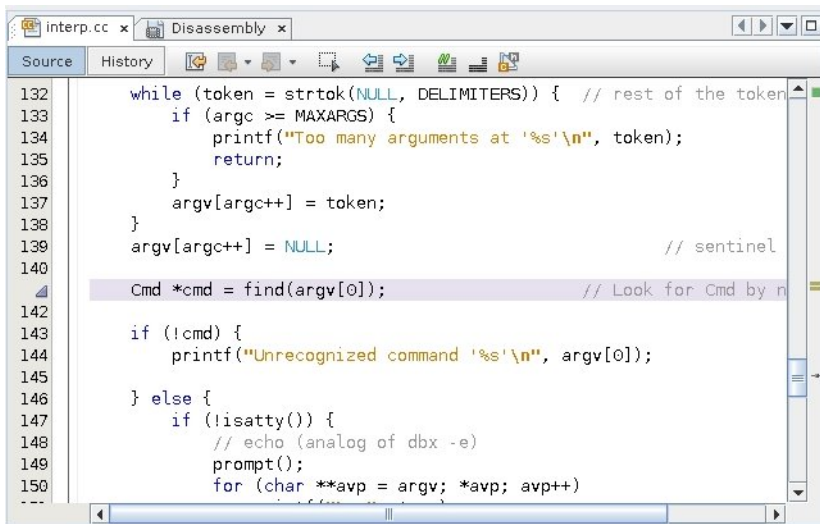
interp.cc × Disassembly ×

Source History

132 while (token = strtok(NULL, DELIMITERS)) { // rest of the token
133 if (argc >= MAXARGS) {
134 printf("Too many arguments at '%s'\n", token);
135 return;
136 }
137 argv[argc++] = token;
138 }
139 argv[argc++] = NULL; // sentinel
140
Cmd *cmd = find(argv[0]); // Look for Cmd by n
142
143 if (!cmd) {
144 printf("Unrecognized command '%s'\n", argv[0]);
145
146 } else {
147 if (!isatty()) {
148 // echo (analog of dbx -e)
149 prompt();
150 for (char **avp = argv; *avp; avp++)